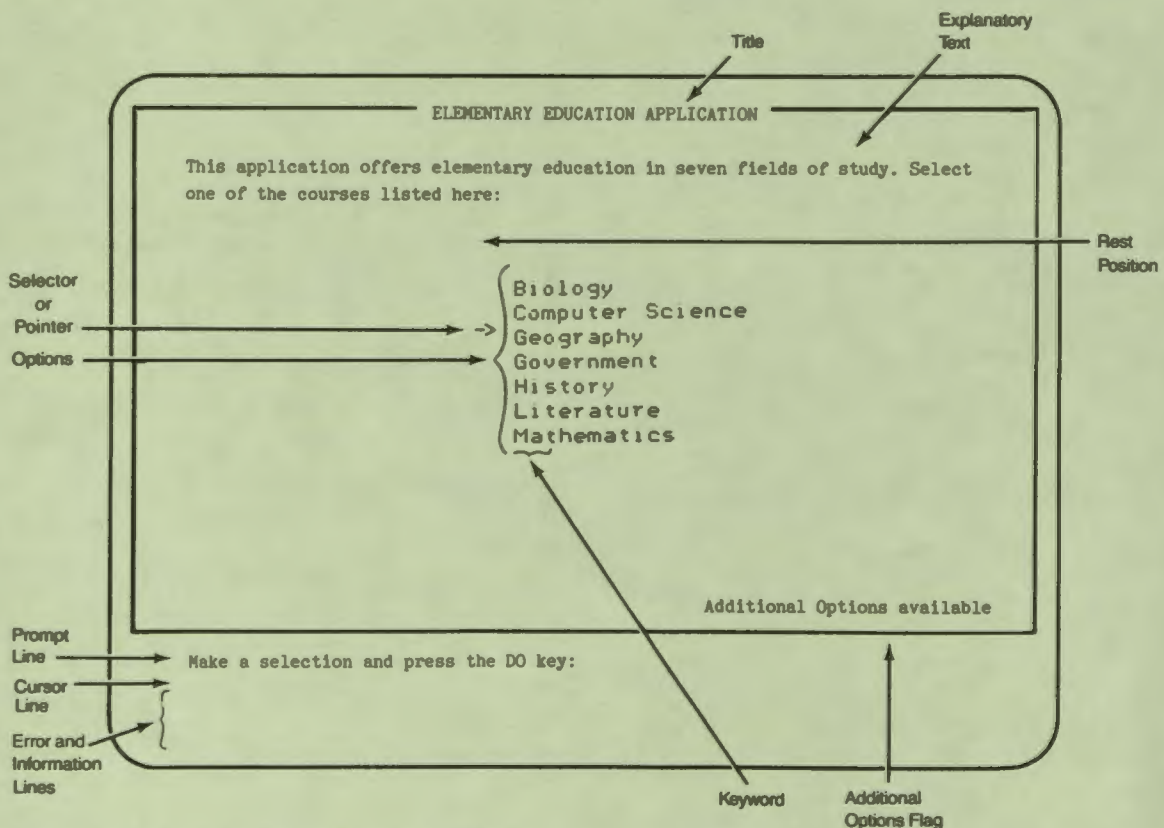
Title

Explanatory Text

ELEMENTARY EDUCATION APPLICATION

This application offers elementary education in seven fields of study. Select one of the courses listed here:

Rest Position

Selector or Pointer

Options

->

Biology
Computer Science
Geography
Government
History
Literature
Mathematics

Additional Options available

Prompt Line

Make a selection and press the DO key:

Cursor Line

Error and Information Lines

Keyword

Additional Options Flag